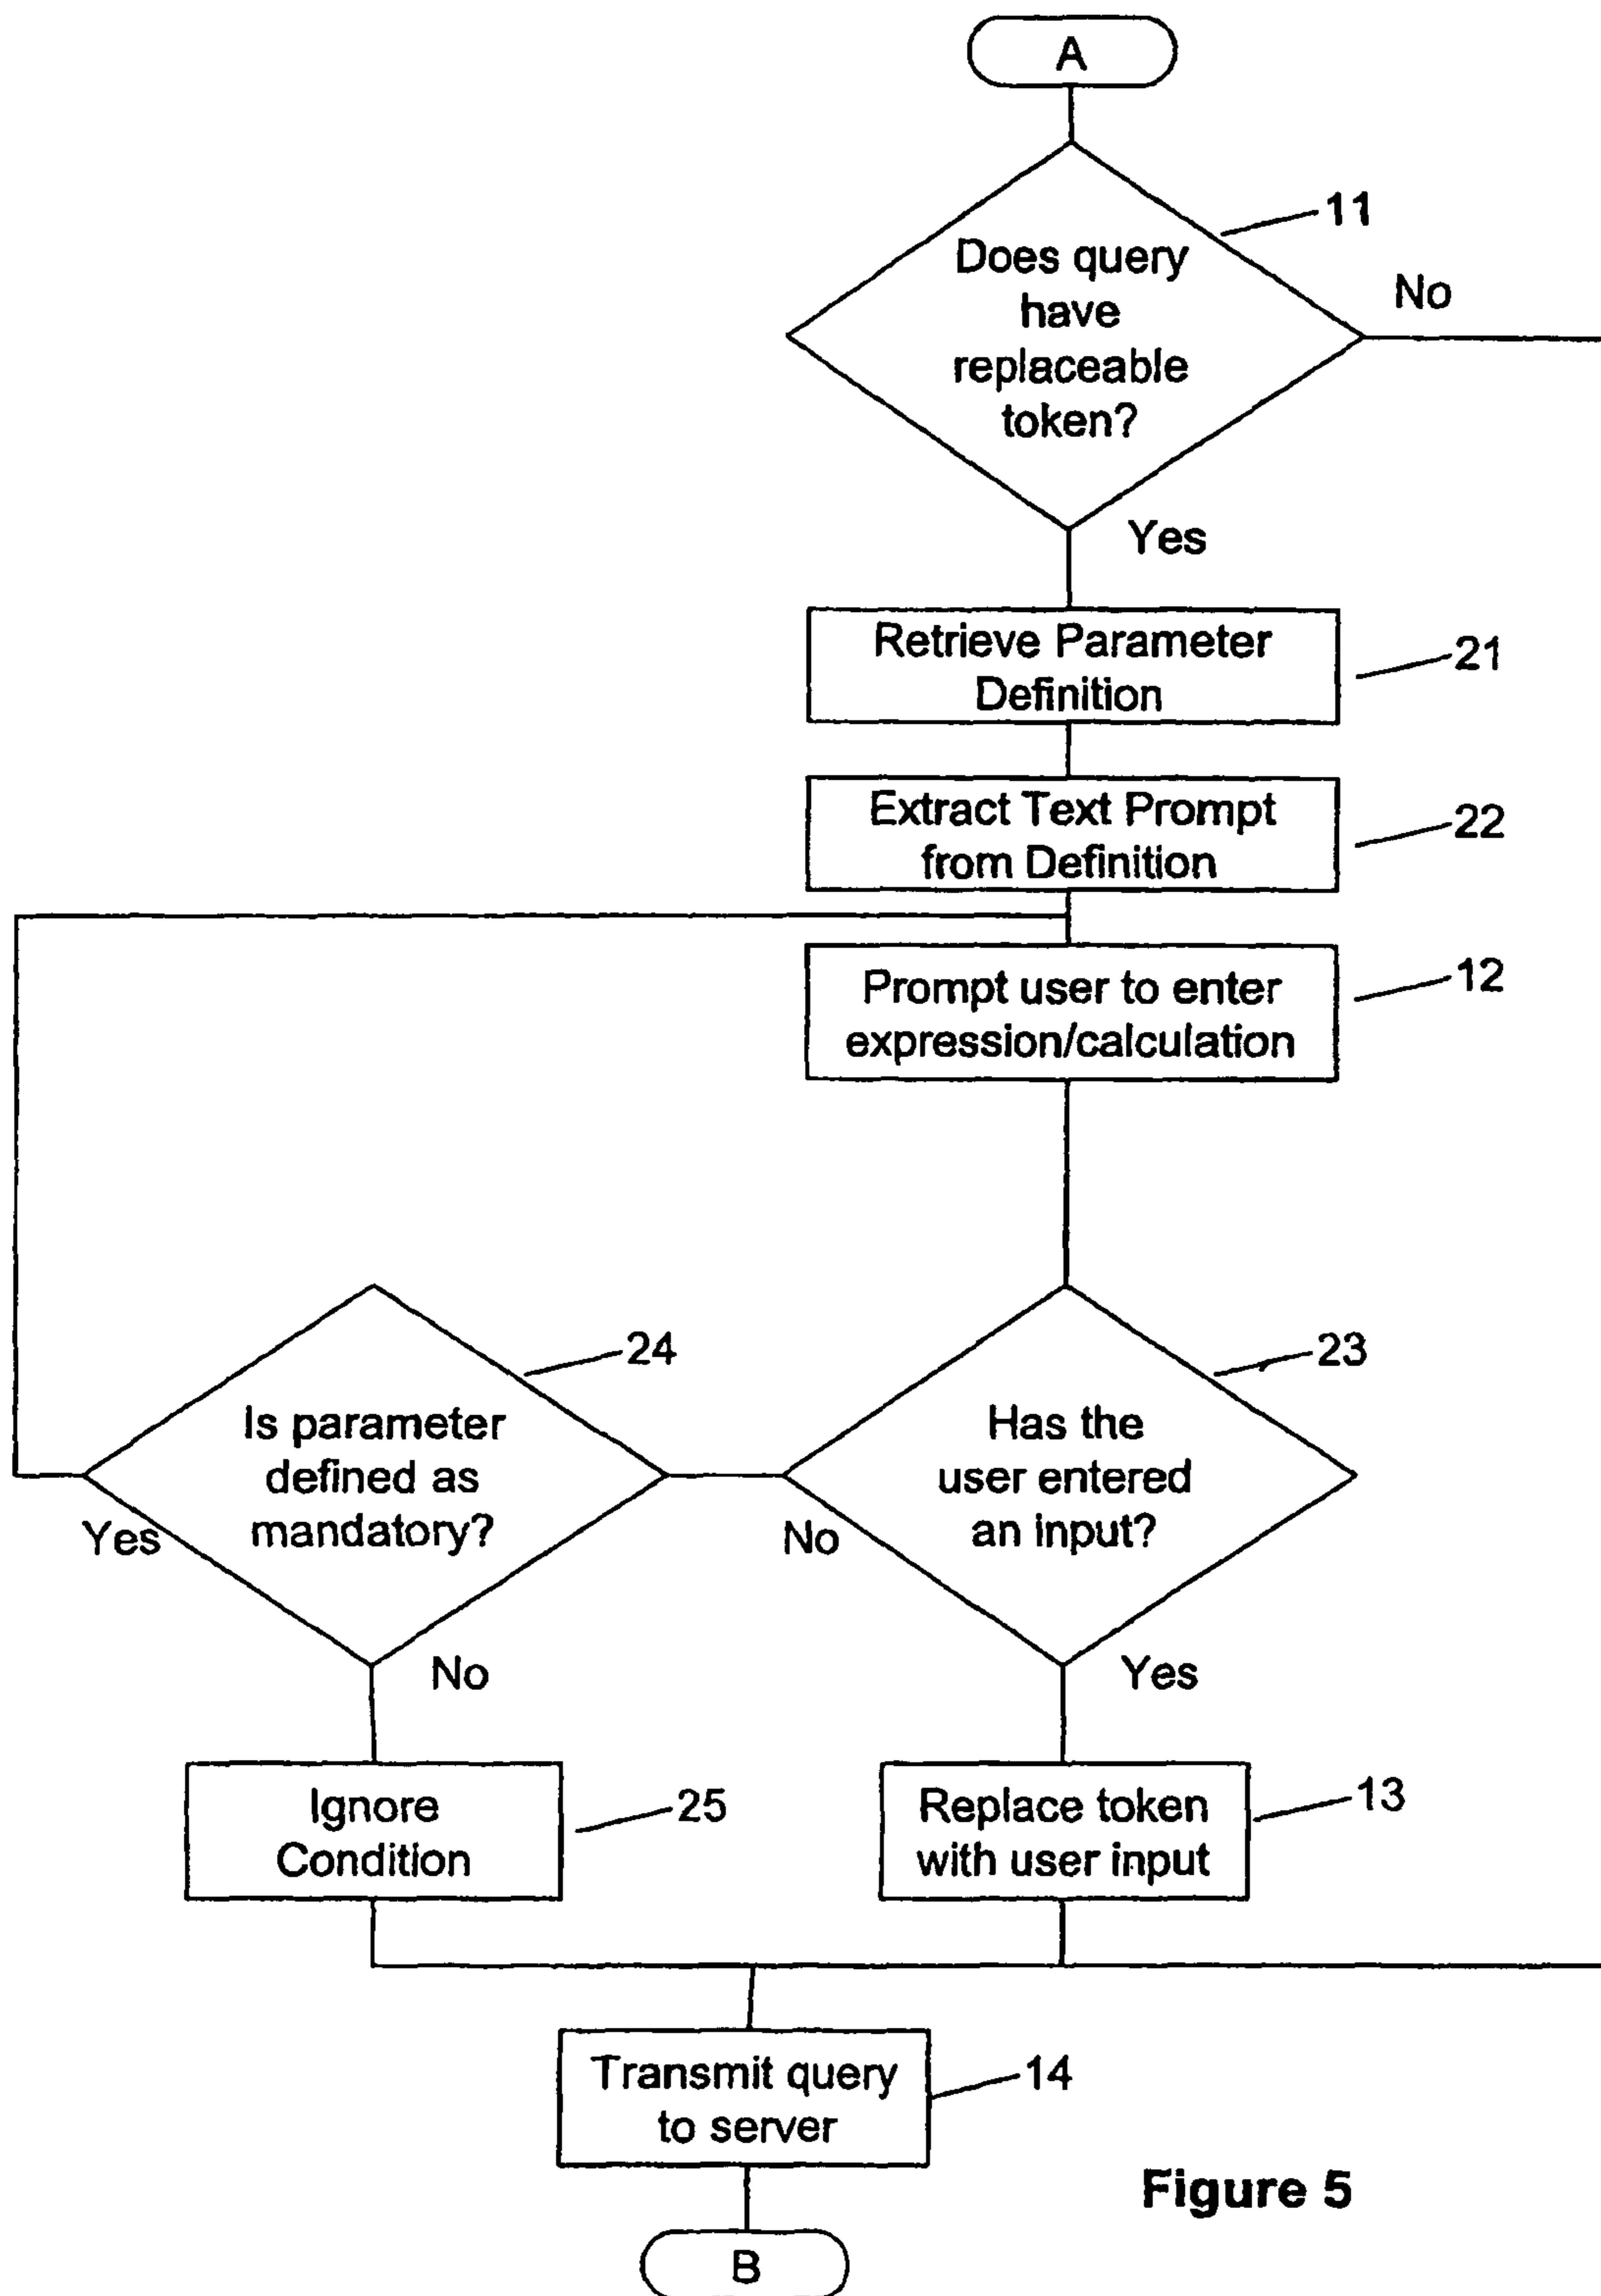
A

Does query have replaceable token?

11

No

Yes

Retrieve Parameter Definition

21

Extract Text Prompt from Definition

22

Prompt user to enter expression/calculation

12

24

Is parameter defined as mandatory?

Yes

No

23

Has the user entered an input?

No

Yes

Ignore Condition

25

Replace token with user input

13

Transmit query to server

14

Figure 5

B